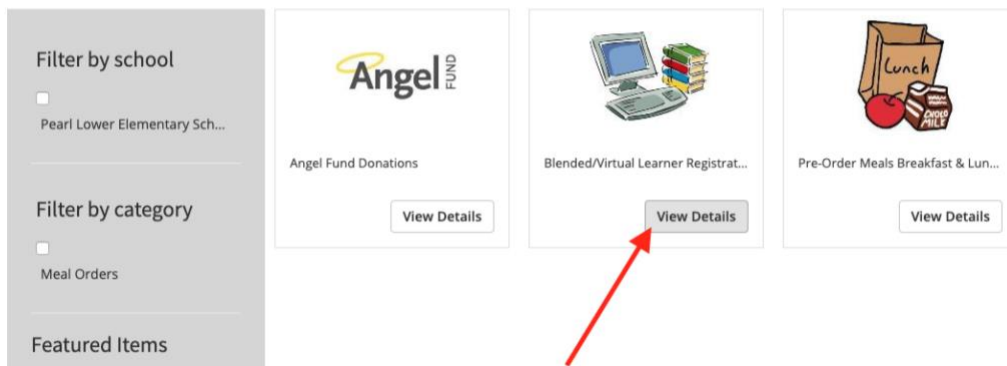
Filter by school

Pearl Lower Elementary Sch...

Filter by category

Meal Orders

Featured Items

Angel FUND

Angel Fund Donations

View Details

Blended/Virtual Learner Registrat...

View Details

Lunch

CHOCO MILK

Pre-Order Meals Breakfast & Lun...

View Details